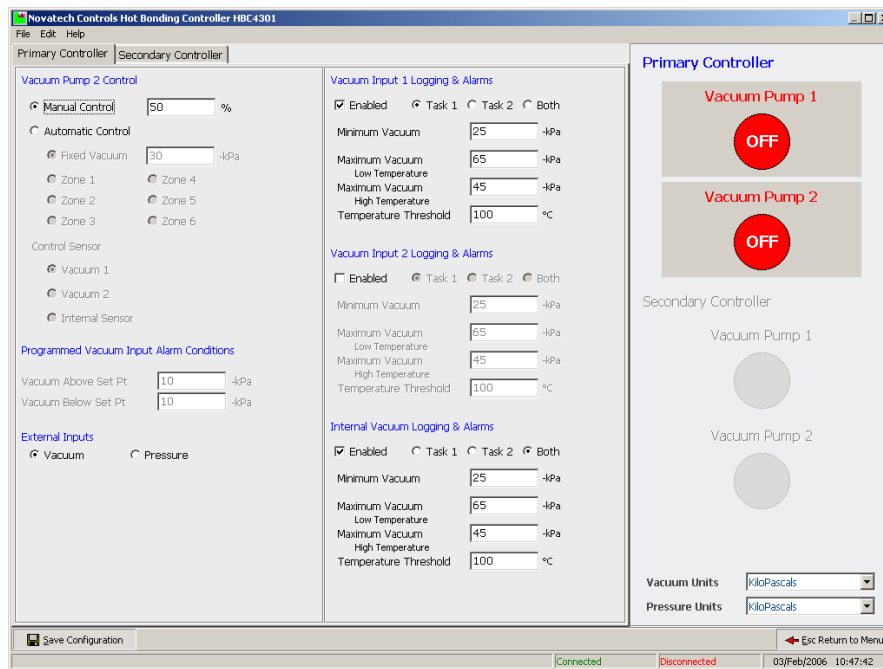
Novatech Controls Hot Bonding Controller HBC4301

File Edit Help

Primary Controller | Secondary Controller

Vacuum Pump 2 Control

Manual Control 50 %

Automatic Control

Fixed Vacuum 30 -kPa

Zone 1 Zone 4

Zone 2 Zone 5

Zone 3 Zone 6

Control Sensor

Vacuum 1

Vacuum 2

Internal Sensor

Programmed Vacuum Input Alarm Conditions

Vacuum Above Set Pt 10 -kPa

Vacuum Below Set Pt 10 -kPa

External Inputs

Vacuum Pressure

Vacuum Input 1 Logging & Alarms

Enabled Task 1 Task 2 Both

Minimum Vacuum 25 -kPa

Maximum Vacuum Low Temperature 65 -kPa

Maximum Vacuum High Temperature 45 -kPa

Temperature Threshold 100 °C

Vacuum Input 2 Logging & Alarms

Enabled Task 1 Task 2 Both

Minimum Vacuum 25 -kPa

Maximum Vacuum Low Temperature 65 -kPa

Maximum Vacuum High Temperature 45 -kPa

Temperature Threshold 100 °C

Internal Vacuum Logging & Alarms

Enabled Task 1 Task 2 Both

Minimum Vacuum 25 -kPa

Maximum Vacuum Low Temperature 65 -kPa

Maximum Vacuum High Temperature 45 -kPa

Temperature Threshold 100 °C

Primary Controller

Vacuum Pump 1

OFF

Vacuum Pump 2

OFF

Secondary Controller

Vacuum Pump 1

Vacuum Pump 2

Vacuum Units KiloPascals

Pressure Units KiloPascals

Save Configuration

Esc Return to Menu

Connected Disconnected 03/Feb/2006 10:47:42